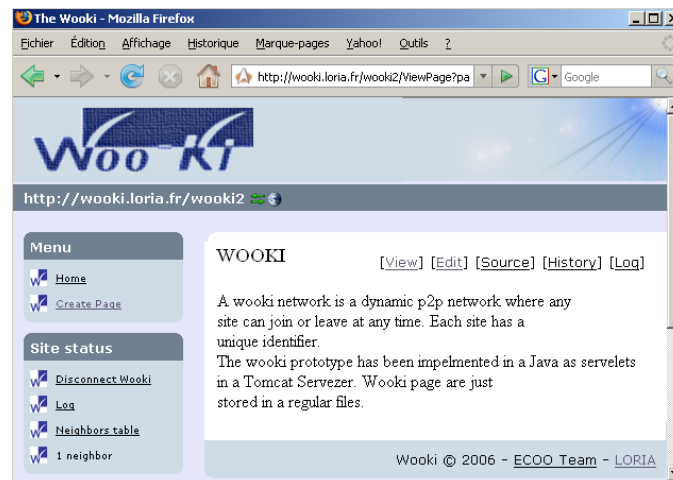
The Wooki - Mozilla Firefox

Fichier Édition Affichage Historique Marque-pages Yahoo! Outils ?

http://wooki.loria.fr/wooki2/ViewPage?pa

Google

Woo-Ki

http://wooki.loria.fr/wooki2

Menu

Home

Create Page

Site status

Disconnect Wooki

Log

Neighbors table

1 neighbor

WOOKI

[View] [Edit] [Source] [History] [Log]

A wooki network is a dynamic p2p network where any site can join or leave at any time. Each site has a unique identifier.
The wooki prototype has been impelmented in a Java as servelets in a Tomcat Servezer. Wooki page are just stored in a regular files.

Wooki © 2006 - ECOO Team - LORIA